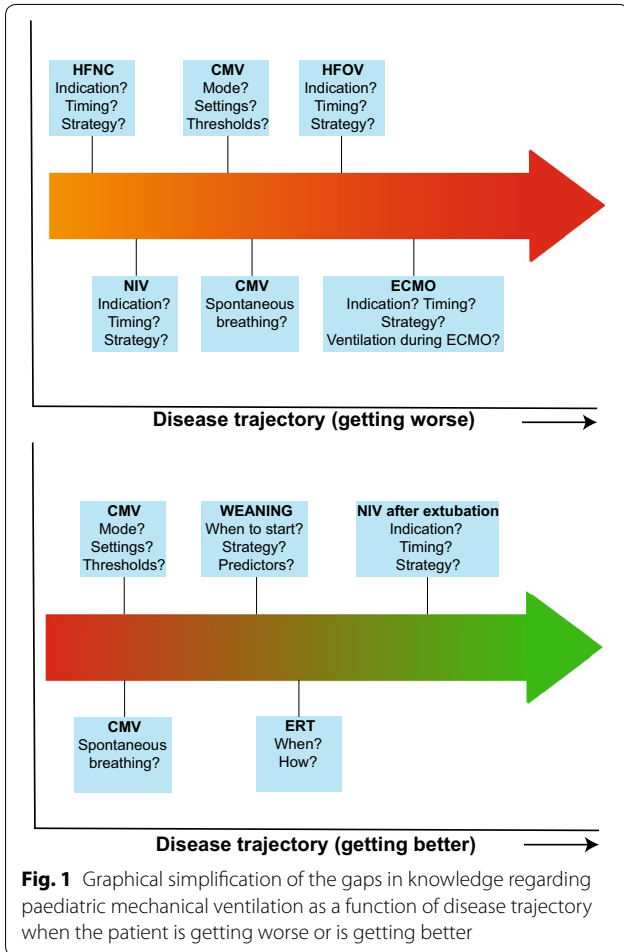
HFNC
Indication?
Timing?
Strategy?

CMV
Mode?
Settings?
Thresholds?

HFOV
Indication?
Timing?
Strategy?

NIV
Indication?
Timing?
Strategy?

CMV
Spontaneous breathing?

ECMO
Indication? Timing?
Strategy?
Ventilation during ECMO?

Disease trajectory (getting worse)

CMV
Mode?
Settings?
Thresholds?

WEANING
When to start?
Strategy?
Predictors?

NIV after extubation
Indication?
Timing?
Strategy?

CMV
Spontaneous breathing?

ERT
When?
How?

Disease trajectory (getting better)

**Fig. 1** Graphical simplification of the gaps in knowledge regarding paediatric mechanical ventilation as a function of disease trajectory when the patient is getting worse or is getting better